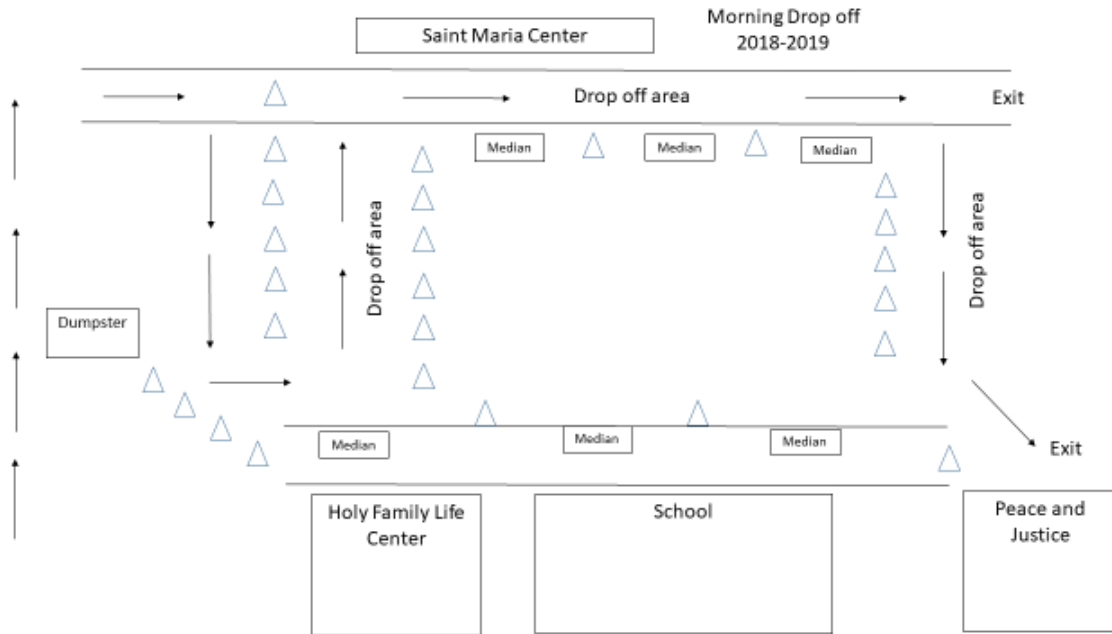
Saint Maria Center

Morning Drop off
2018-2019

Drop off area

Exit

Median

Median

Median

Drop off area

Drop off area

Dumpster

Median

Median

Median

Exit

Holy Family Life Center

School

Peace and Justice